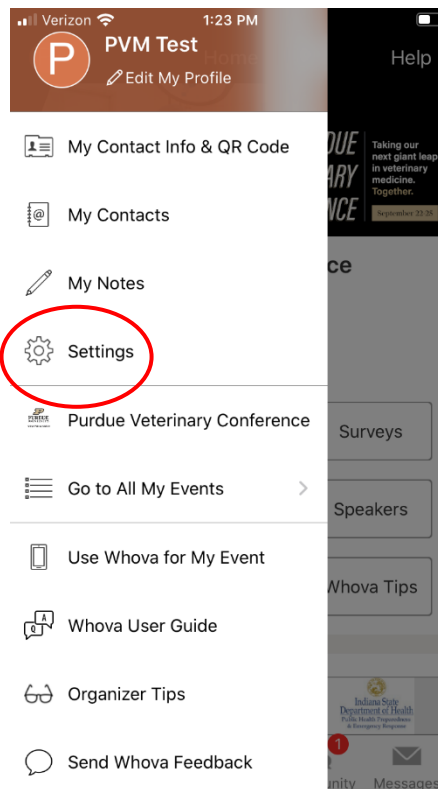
Verizon 1:23 PM

P PVM Test
Edit My Profile

Help

My Contact Info & QR Code

My Contacts

My Notes

Settings

Purdue Veterinary Conference

Go to All My Events

Use Whova for My Event

Whova User Guide

Organizer Tips

Send Whova Feedback

DUE
ARY
NCE

Taking our next giant leap in veterinary medicine. Together.

September 22-25

ce

Surveys

Speakers

Whova Tips

Indiana State Department of Health
Public Health Preparedness & Emergency Response

1
unity

Messages